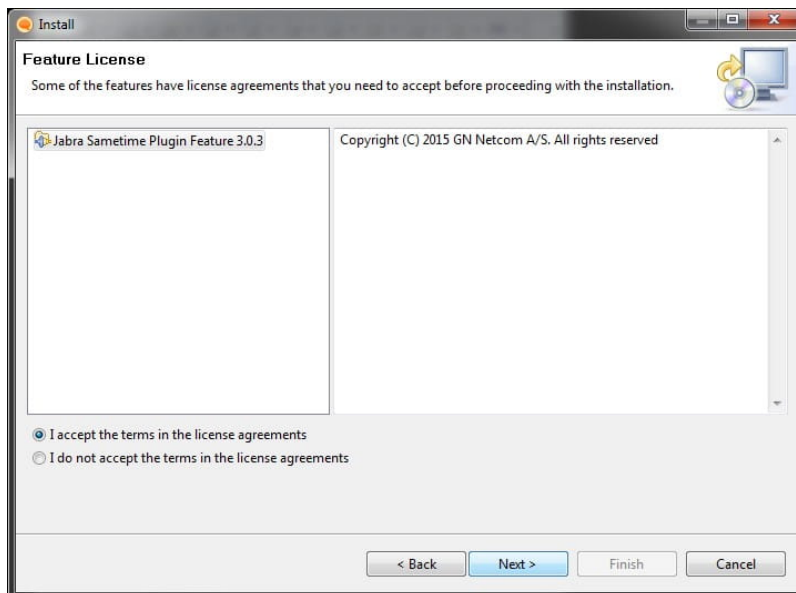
Install

Feature License

Some of the features have license agreements that you need to accept before proceeding with the installation.

Jabra Sametime Plugin Feature 3.0.3

Copyright (C) 2015 GN Netcom A/S. All rights reserved

I accept the terms in the license agreements

I do not accept the terms in the license agreements

< Back

Next >

Finish

Cancel